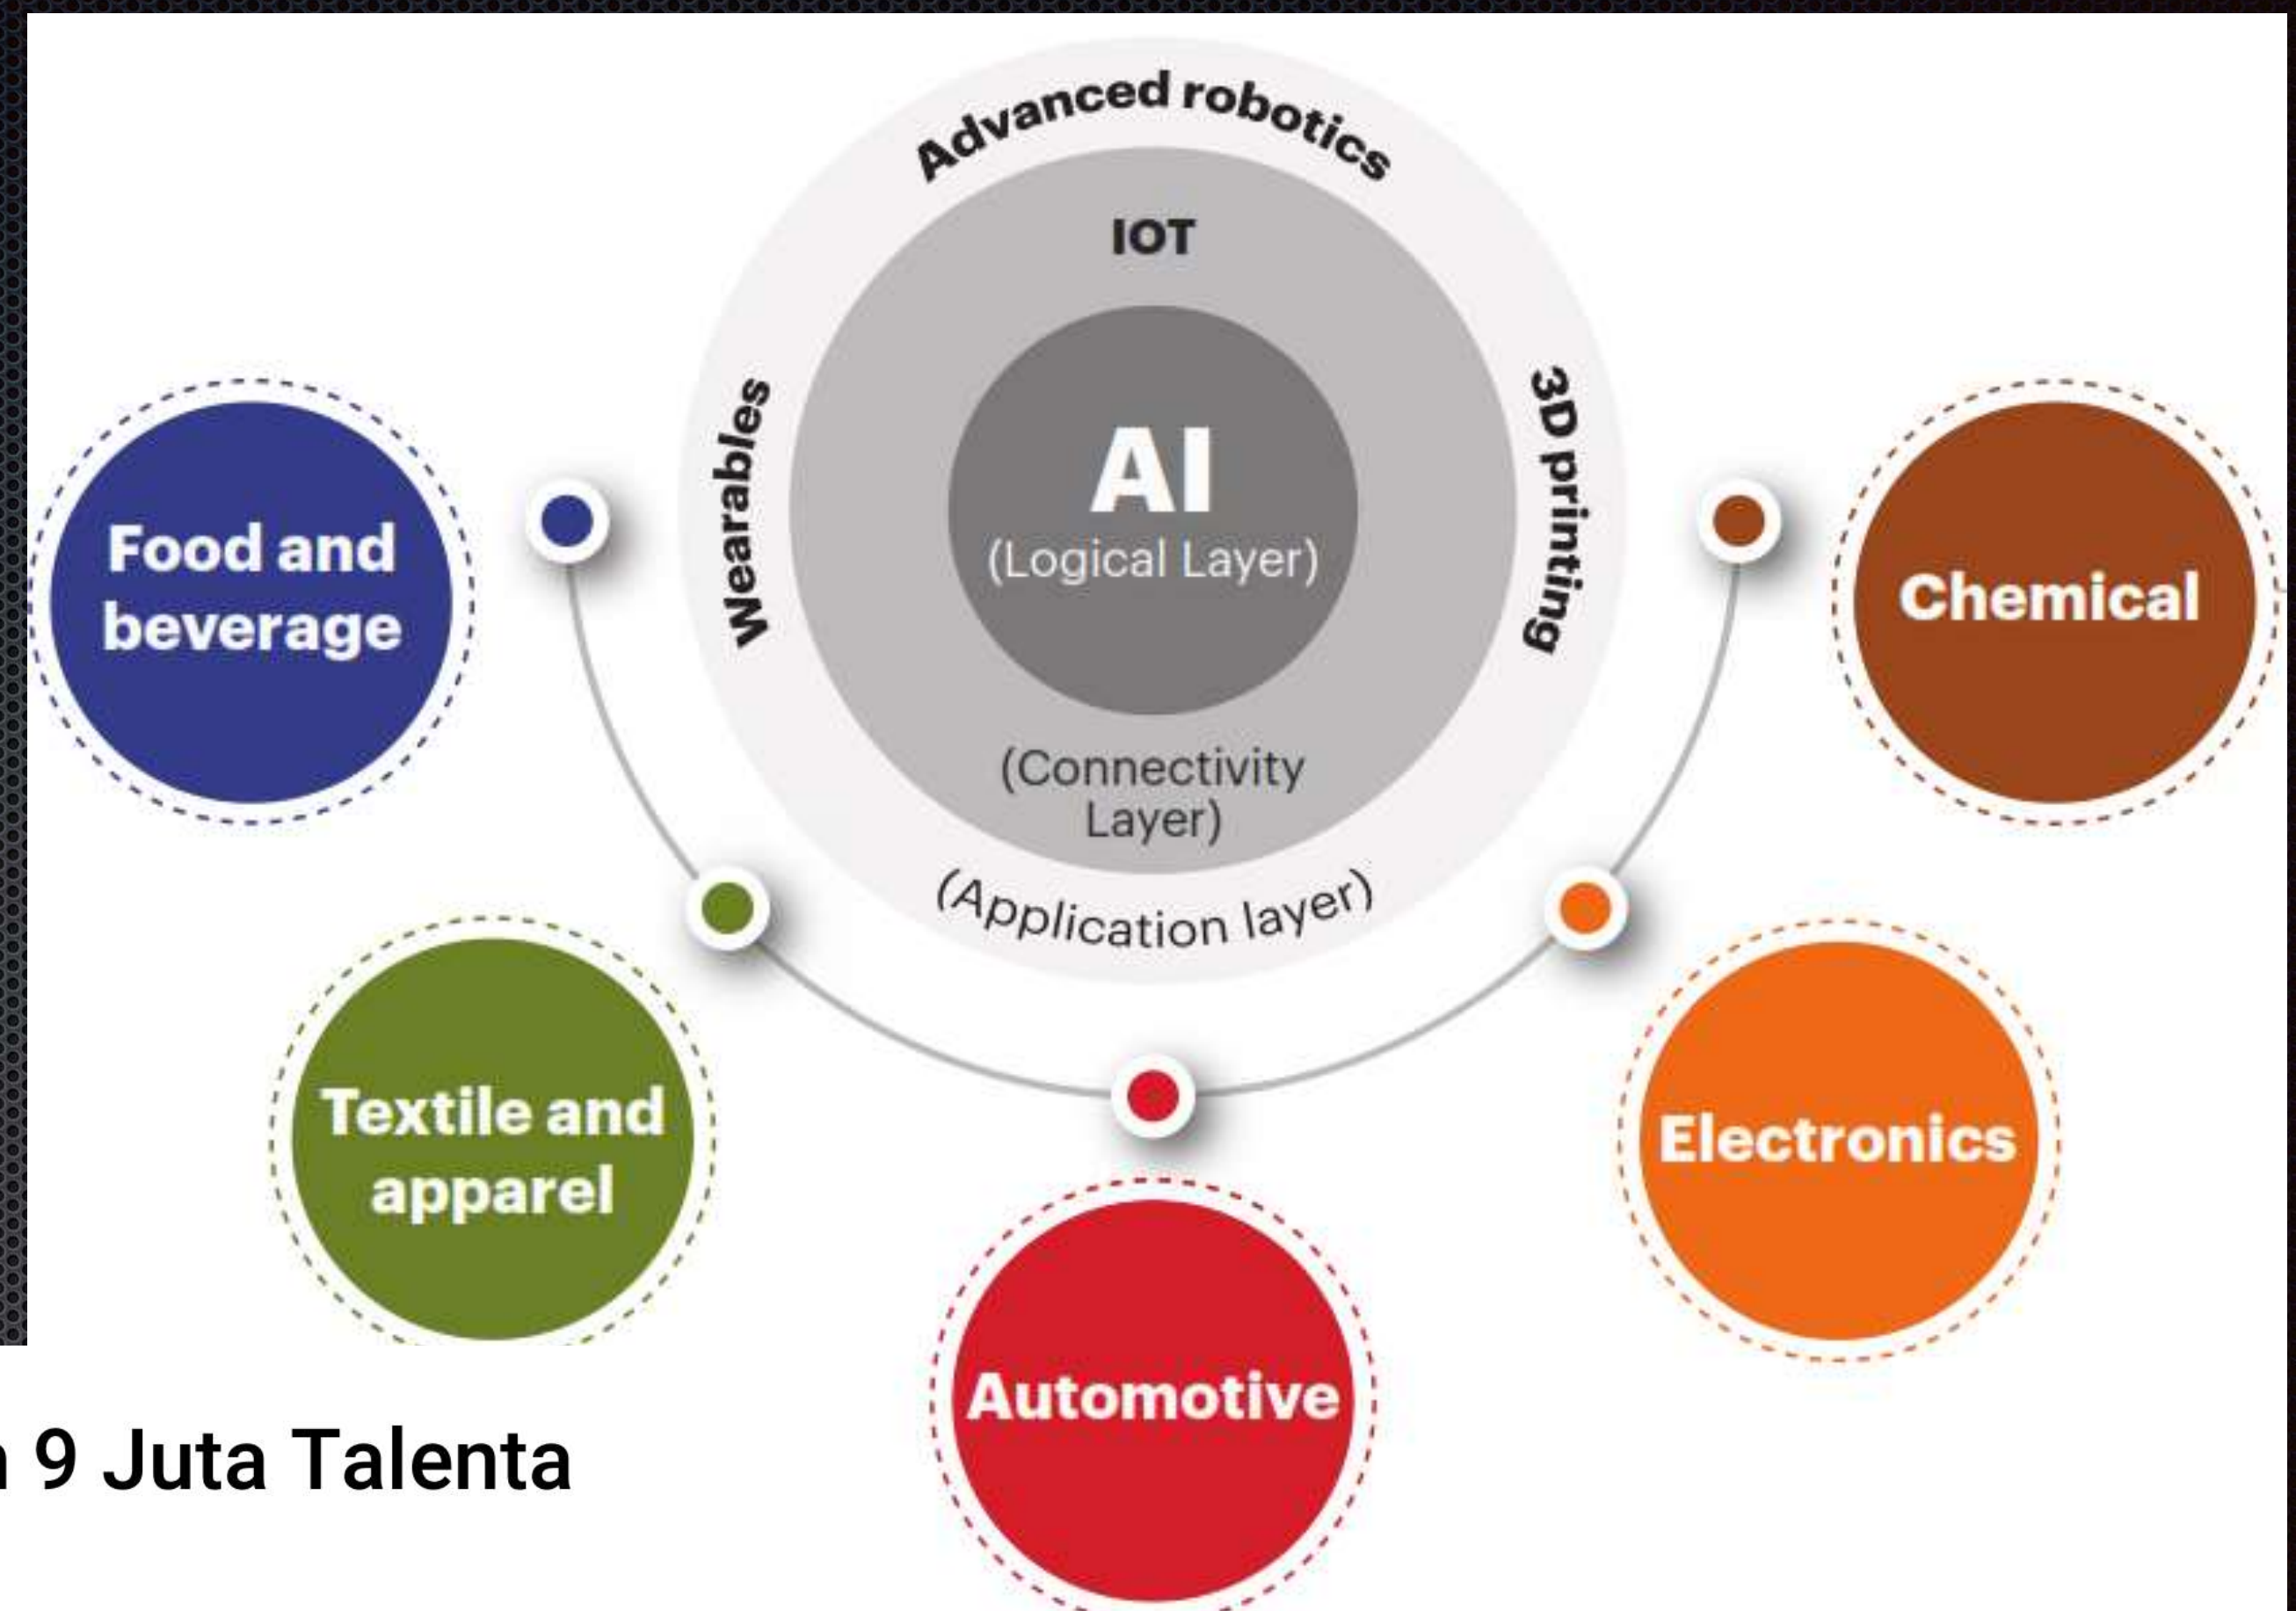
Advanced robotics

IOT

Wearables

3D printing

AI
(Logical Layer)

(Connectivity Layer)

(Application layer)

Food and beverage

Chemical

Textile and apparel

Electronics

Automotive

n 9 Juta Talenta